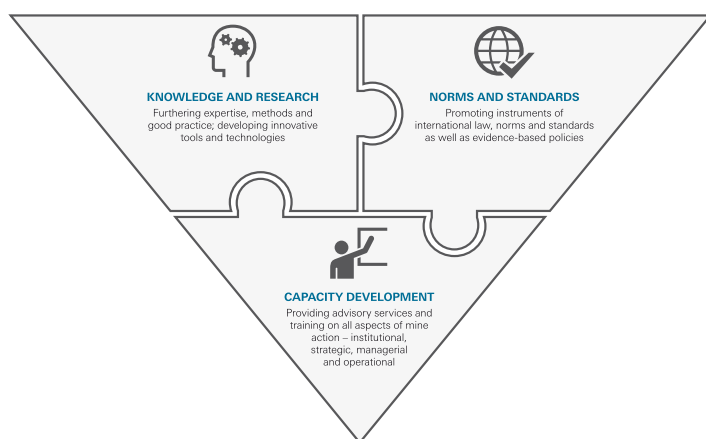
KNOWLEDGE AND RESEARCH

Furthering expertise, methods and good practice; developing innovative tools and technologies

NORMS AND STANDARDS

Promoting instruments of international law, norms and standards as well as evidence-based policies

CAPACITY DEVELOPMENT

Providing advisory services and training on all aspects of mine action – institutional, strategic, managerial and operational